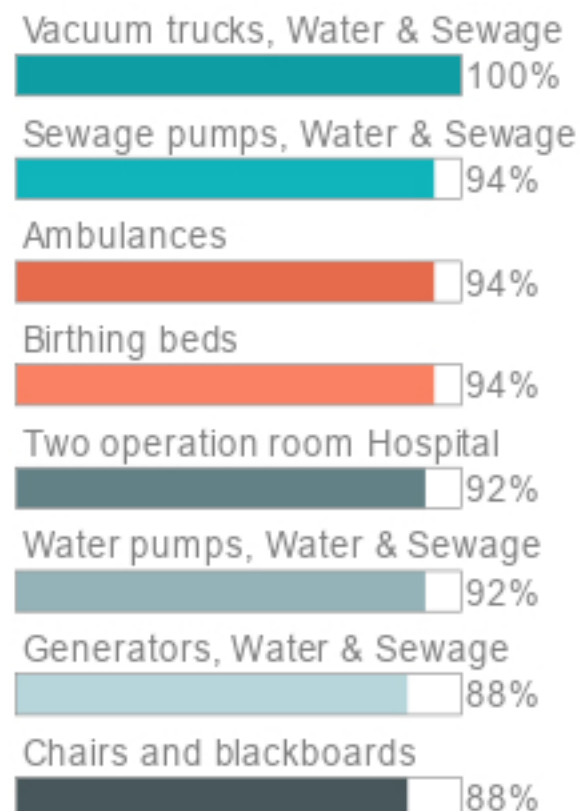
Vacuum trucks, Water & Sewage
100%
Sewage pumps, Water & Sewage
94%
Ambulances
94%
Birthing beds
94%
Two operation room Hospital
92%
Water pumps, Water & Sewage
92%
Generators, Water & Sewage
88%
Chairs and blackboards
88%